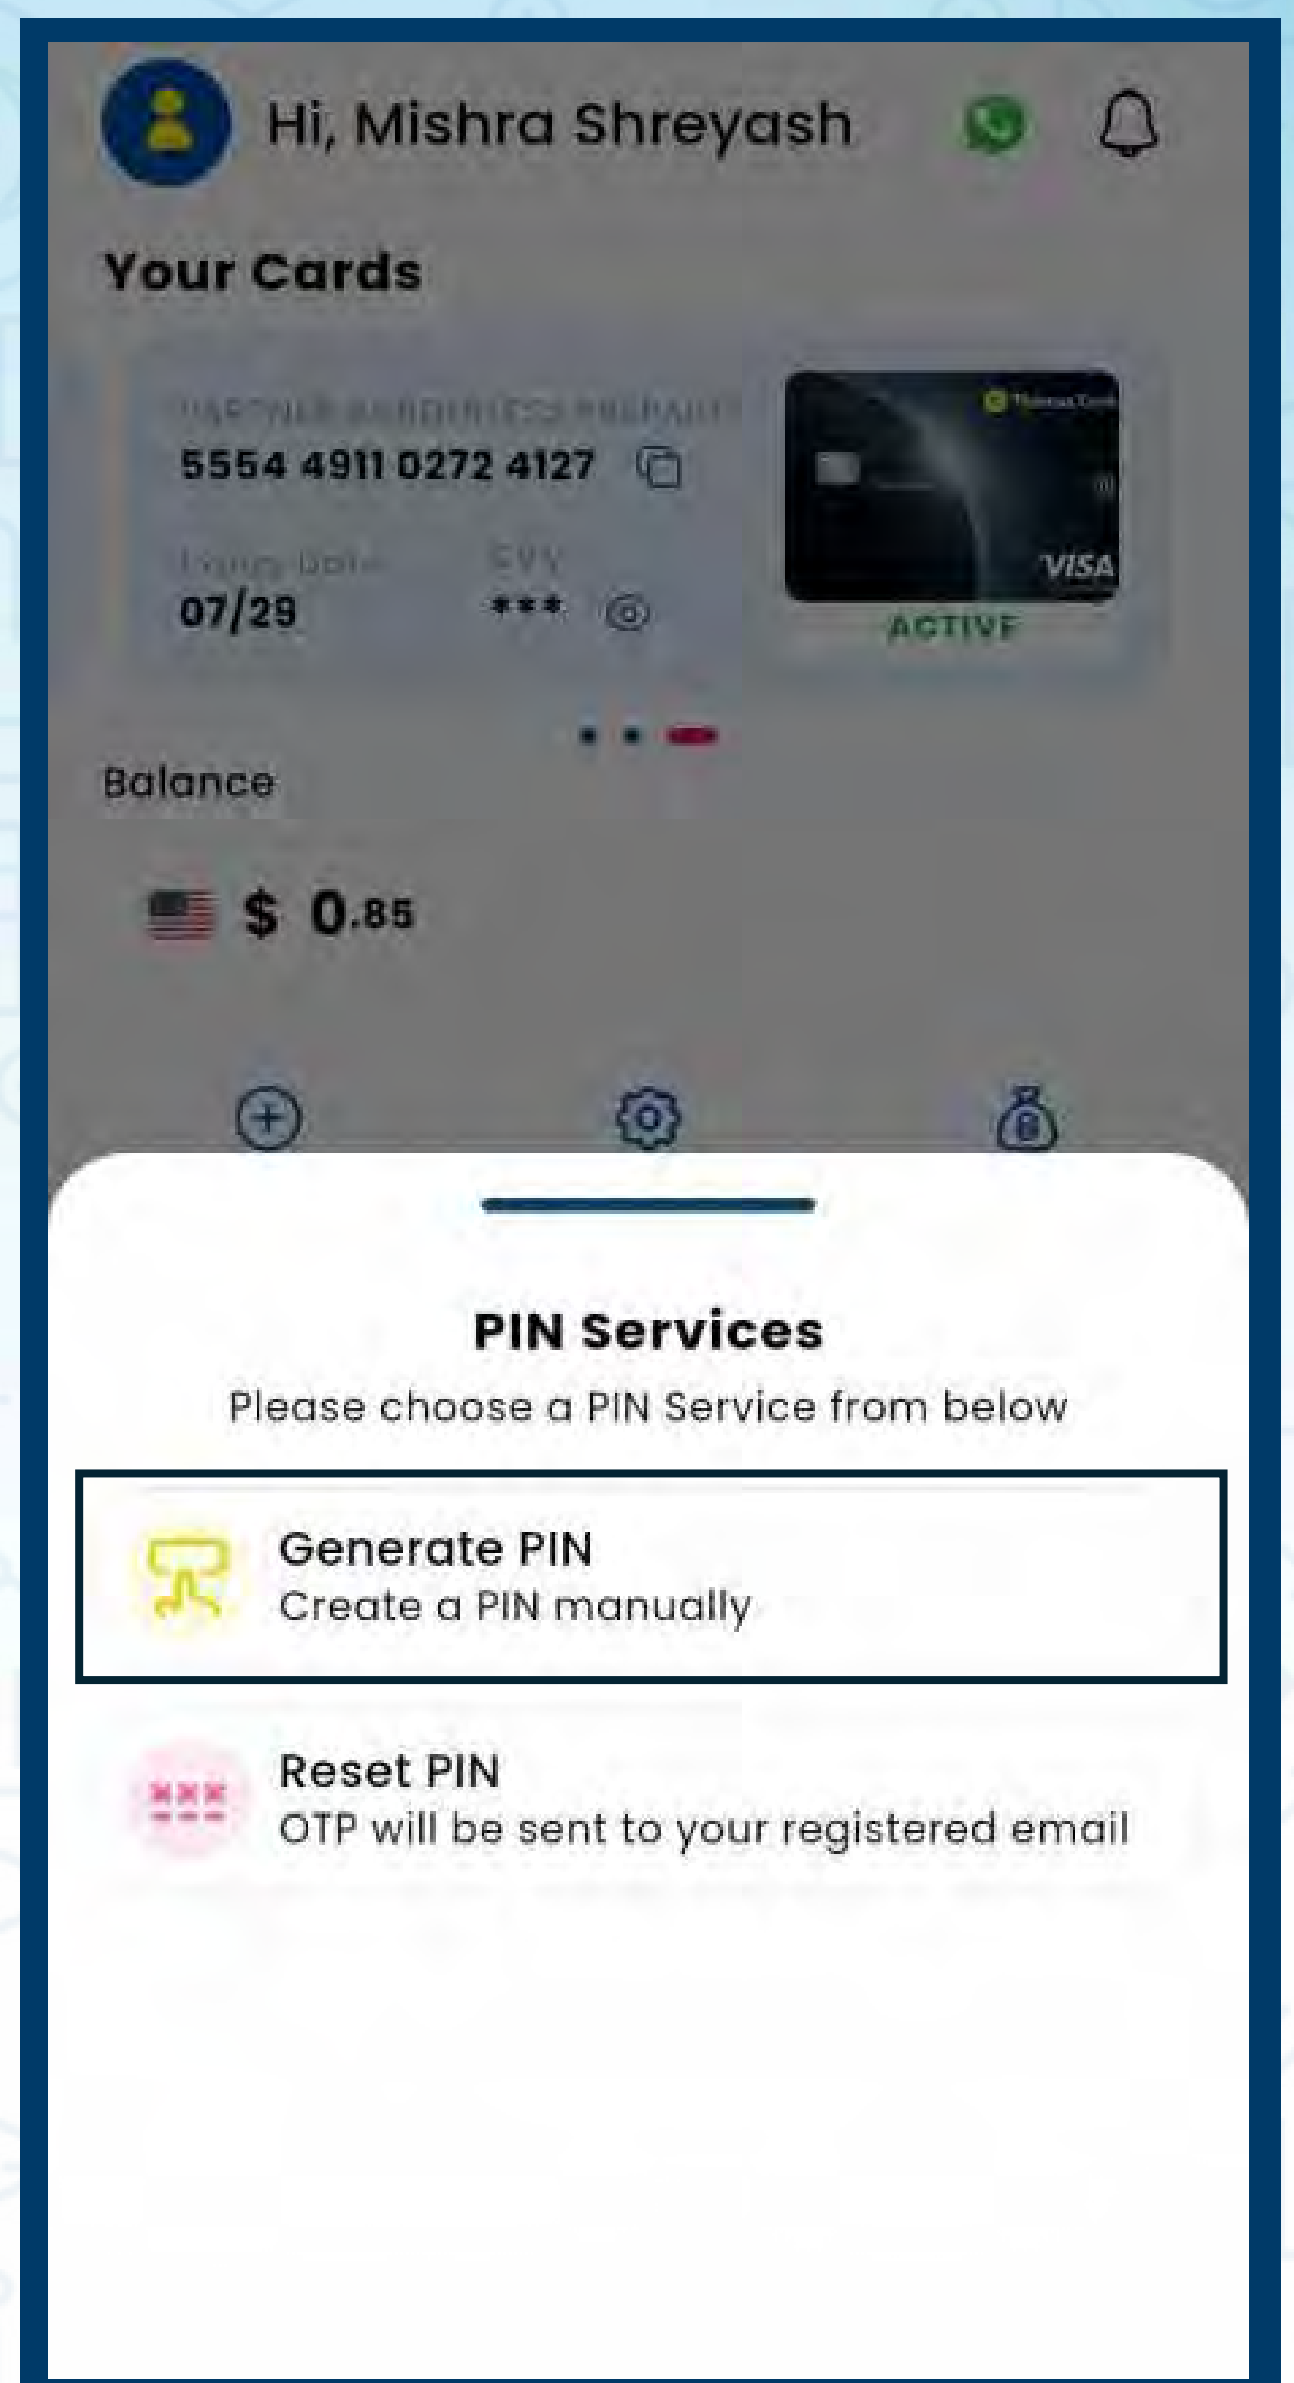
Hi, Mishra Shreyash

Your Cards

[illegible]
5554 4911 0272 4127

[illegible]
07/29

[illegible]
***

VISA
ACTIVE

Balance

$ 0.85

PIN Services
Please choose a PIN Service from below

Generate PIN
Create a PIN manually

Reset PIN
OTP will be sent to your registered email